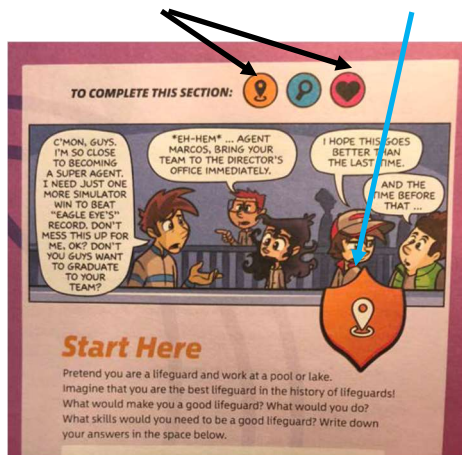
TO COMPLETE THIS SECTION:

C'MON, GUYS. I'M SO CLOSE TO BECOMING A SUPER AGENT. I NEED JUST ONE MORE SIMULATOR WIN TO BEAT "EAGLE EYE'S" RECORD. DON'T MESS THIS UP FOR ME, OK? DON'T YOU GUYS WANT TO GRADUATE TO YOUR TEAM?

*EH-HEM* ... AGENT MARCOS, BRING YOUR TEAM TO THE DIRECTOR'S OFFICE IMMEDIATELY.

I HOPE THIS GOES BETTER THAN THE LAST TIME.

AND THE TIME BEFORE THAT ...

Start Here

Pretend you are a lifeguard and work at a pool or lake. Imagine that you are the best lifeguard in the history of lifeguards! What would make you a good lifeguard? What would you do? What skills would you need to be a good lifeguard? Write down your answers in the space below.